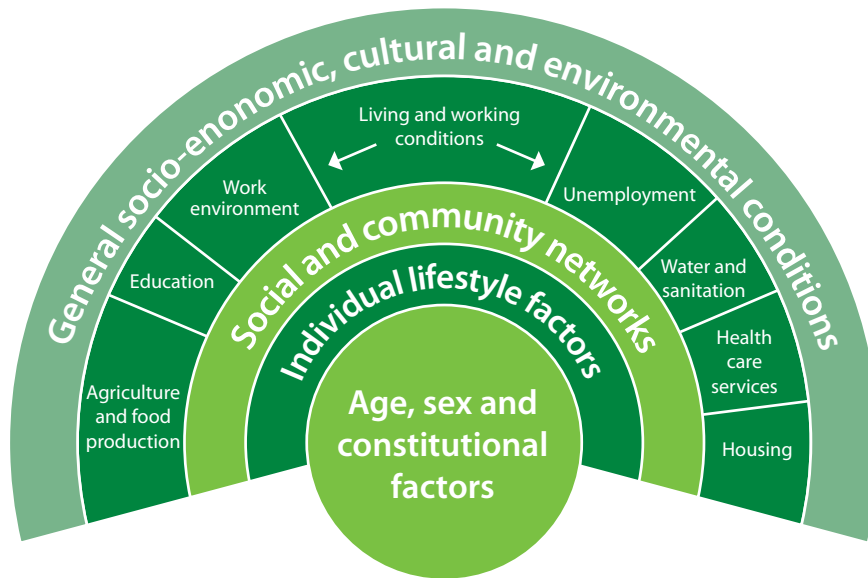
General socio-enonomic, cultural and environmental conditions

Living and working conditions

Work environment

Education

Agriculture and food production

Unemployment

Water and sanitation

Health care services

Housing

Social and community networks

Individual lifestyle factors

Age, sex and constitutional factors